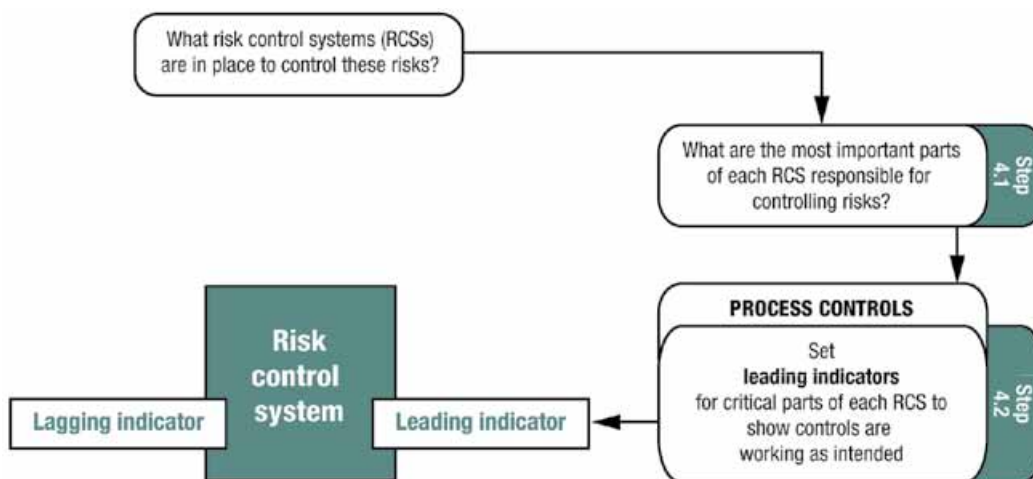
What risk control systems (RCSs) are in place to control these risks?

What are the most important parts of each RCS responsible for controlling risks?

Step 4.1

PROCESS CONTROLS

Set **leading indicators** for critical parts of each RCS to show controls are working as intended

Step 4.2

Risk control system

Lagging indicator

Leading indicator